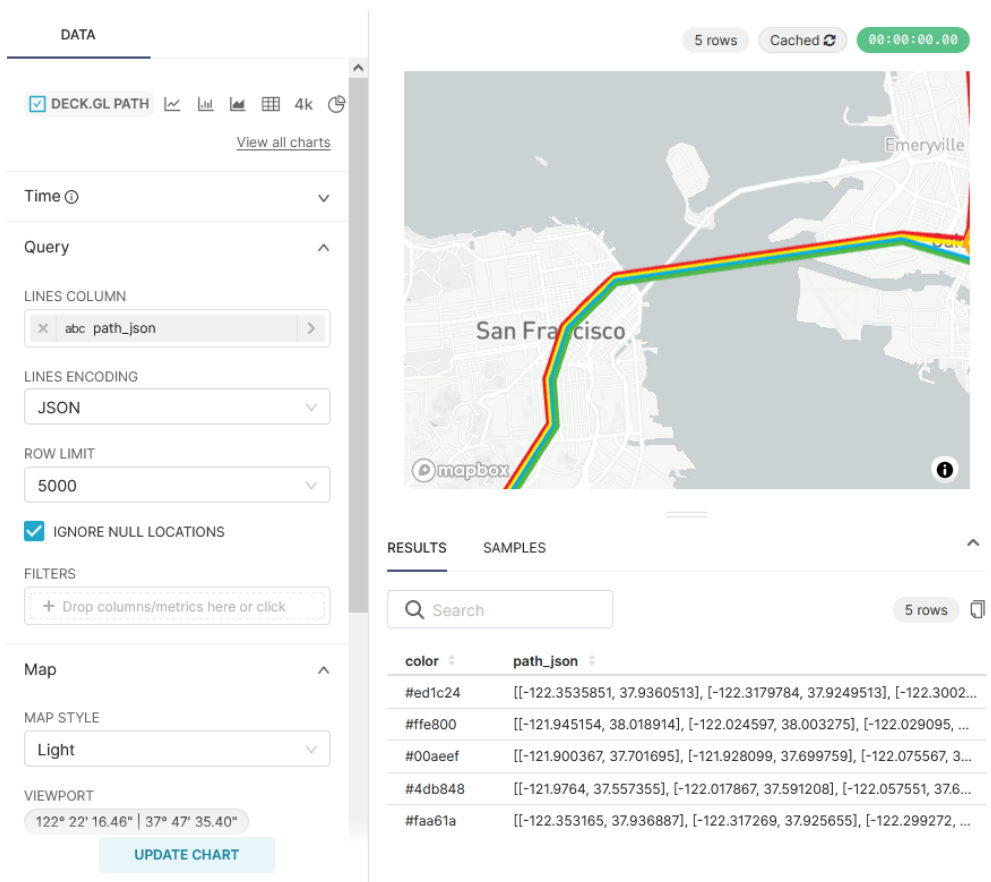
DATA

DECK.GL PATH 4k

View all charts

Time ⓘ

Query

LINES COLUMN

abc path_json

LINES ENCODING

JSON

ROW LIMIT

5000

IGNORE NULL LOCATIONS

FILTERS

+ Drop columns/metrics here or click

Map

MAP STYLE

Light

VIEWPORT

122° 22' 16.46" | 37° 47' 35.40"

UPDATE CHART

5 rows Cached 00:00:00.00

Emeryville

San Francisco

mapbox

RESULTS SAMPLES

Search

5 rows

| color | path_json |
|---|---|
| #ed1c24 | [[-122.3535851, 37.9360513], [-122.3179784, 37.9249513], [-122.3002... |
| #ffe800 | [[-121.945154, 38.018914], [-122.024597, 38.003275], [-122.029095, ... |
| #00aeef | [[-121.900367, 37.701695], [-121.928099, 37.699759], [-122.075567, 3... |
| #4db848 | [[-121.9764, 37.557355], [-122.017867, 37.591208], [-122.057551, 37.6... |
| #faa61a | [[-122.353165, 37.936887], [-122.317269, 37.925655], [-122.299272, ... |